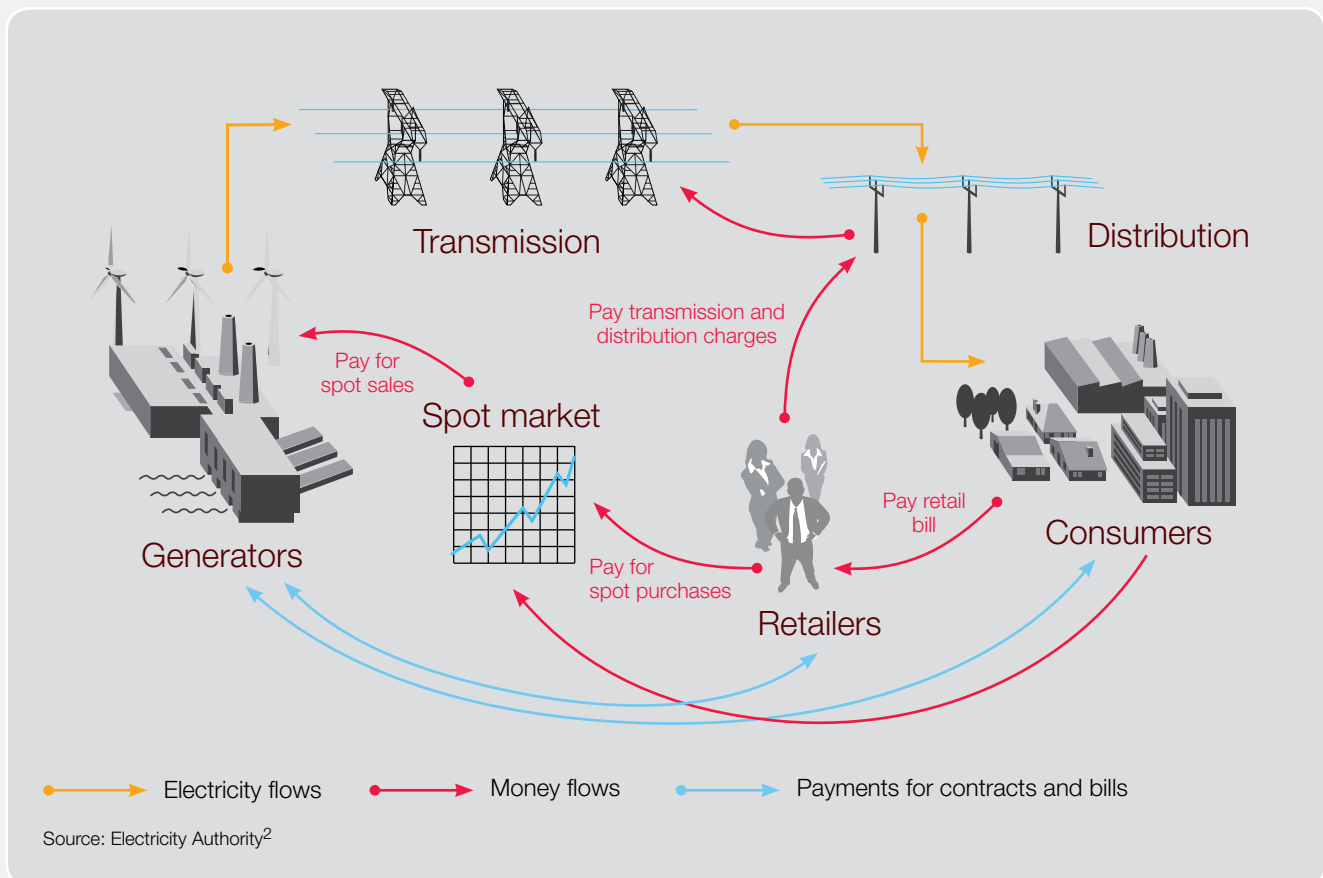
Transmission

Distribution

Pay transmission and distribution charges

Pay for spot sales

Spot market

Generators

Pay retail bill

Consumers

Pay for spot purchases

Retailers

Electricity flows

Money flows

Payments for contracts and bills

Source: Electricity Authority$^2$